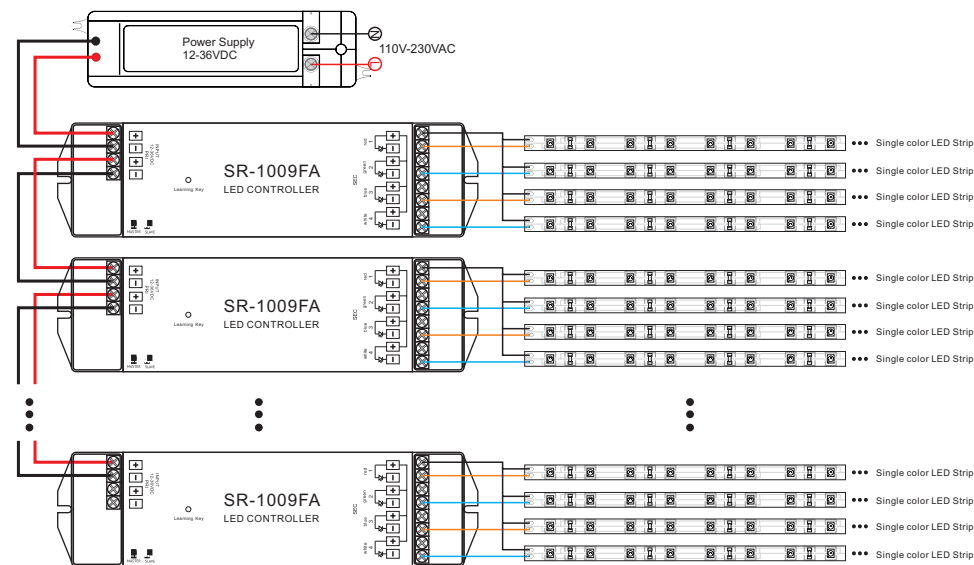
Power Supply
12-36VDC

110V-230VAC

SR-1009FA
LED CONTROLLER
Learning Key
MASTER SLAVE
INPUT 12-36VDC PUSH
SEC
red 1
green 2
blue 3
white 4

Single color LED Strip
Single color LED Strip
Single color LED Strip
Single color LED Strip

SR-1009FA
LED CONTROLLER
Learning Key
MASTER SLAVE
INPUT 12-36VDC PUSH
SEC
red 1
green 2
blue 3
white 4

Single color LED Strip
Single color LED Strip
Single color LED Strip
Single color LED Strip

SR-1009FA
LED CONTROLLER
Learning Key
MASTER SLAVE
INPUT 12-36VDC PUSH
SEC
red 1
green 2
blue 3
white 4

Single color LED Strip
Single color LED Strip
Single color LED Strip
Single color LED Strip